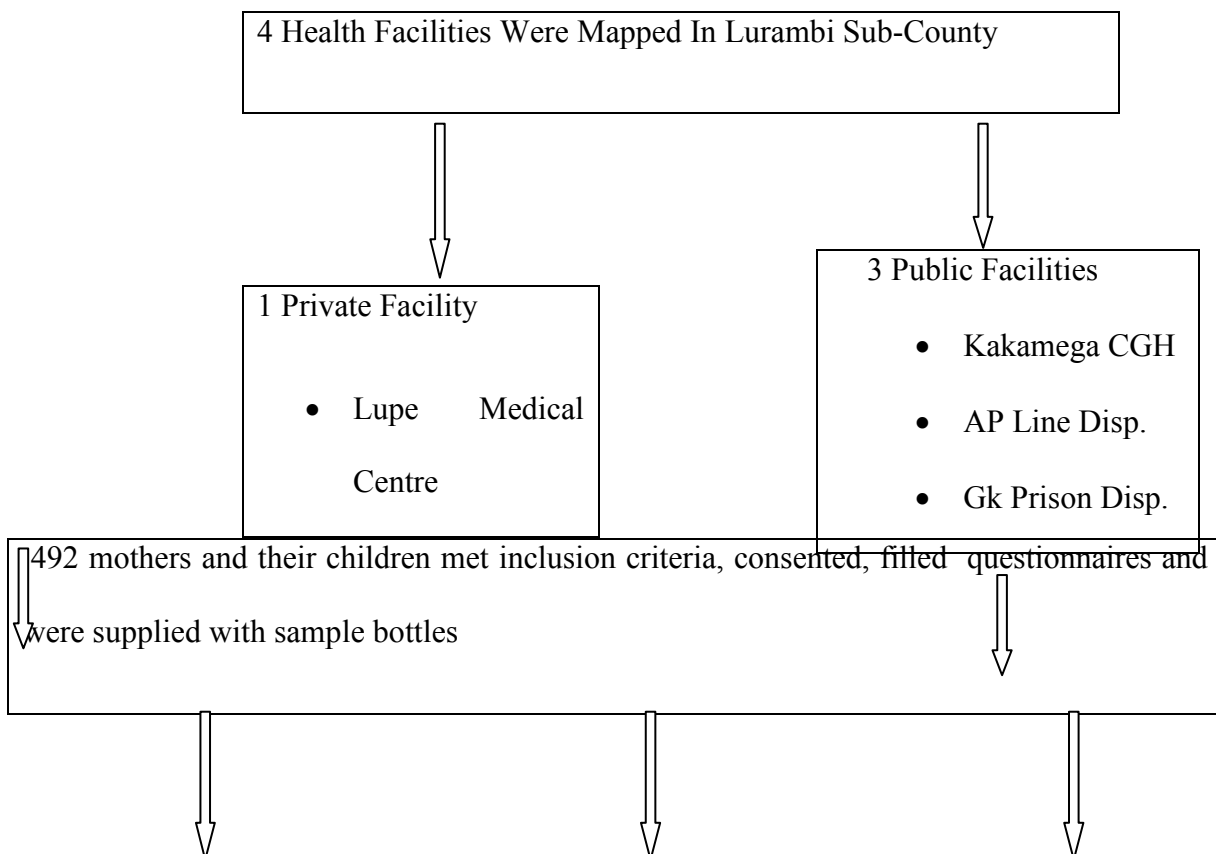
4 Health Facilities Were Mapped In Lurambi Sub-County

1 Private Facility

- Lupe Medical Centre

3 Public Facilities

- Kakamega CGH
- AP Line Disp.
- Gk Prison Disp.

492 mothers and their children met inclusion criteria, consented, filled questionnaires and were supplied with sample bottles